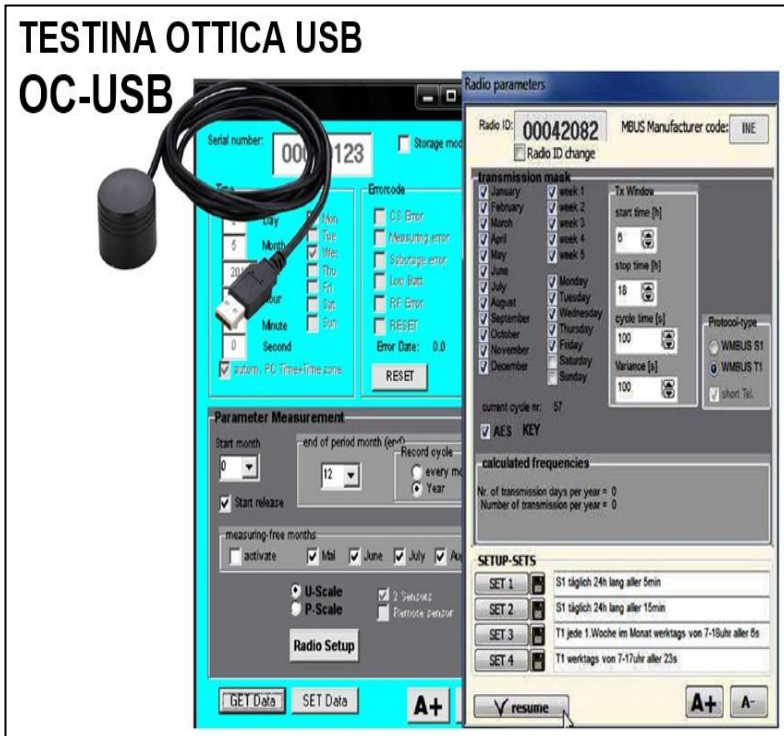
TESTINA OTTICA USB

OC-USB

Serial number: 00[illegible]123

Storage mod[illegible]

Time

Day

5 Month

20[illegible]

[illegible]our

Minute

0 Second

Mon

Tue

Wed

Thu

Fri

Sat

Sun

autom. PC Time+Time zone

Errorcode

CS Error

Measuring error

Subcrage error

Low Batt

RF Error

RESET

Error Date: 0.0

RESET

Parameter Measurement

Start month

0

end of period month (end)

12

Record cycle

every mo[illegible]

Year

Start release

measuring-free months

activate

Mai

June

July

Au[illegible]

U-Scale

P-Scale

2 Sensors

Remote sensor

Radio Setup

GET Data

SET Data

A+

Radio parameters

Radio ID: 00042082

Radio ID change

MBUS Manufacturer code: INE

transmission mask

January

February

March

April

May

June

July

August

September

October

November

December

week 1

week 2

week 3

week 4

week 5

Monday

Tuesday

Wednesday

Thursday

Friday

Saturday

Sunday

Tx Window

start time [h]

6

stop time [h]

18

cycle time [s]

100

Variance [s]

100

Protocol-type

WMBUS S1

WMBUS T1

short Tel.

current cycle nr: 57

AES KEY

calculated frequencies

Nr. of transmission days per year = 0

Number of transmission per year = 0

SETUP-SETS

SET 1 S1 täglich 24h lang aller 5min

SET 2 S1 täglich 24h lang aller 15min

SET 3 T1 jede 1.Woche im Monat werktags von 7-18uhr aller 8s

SET 4 T1 werktags von 7-17uhr aller 23s

resume

A+

A-